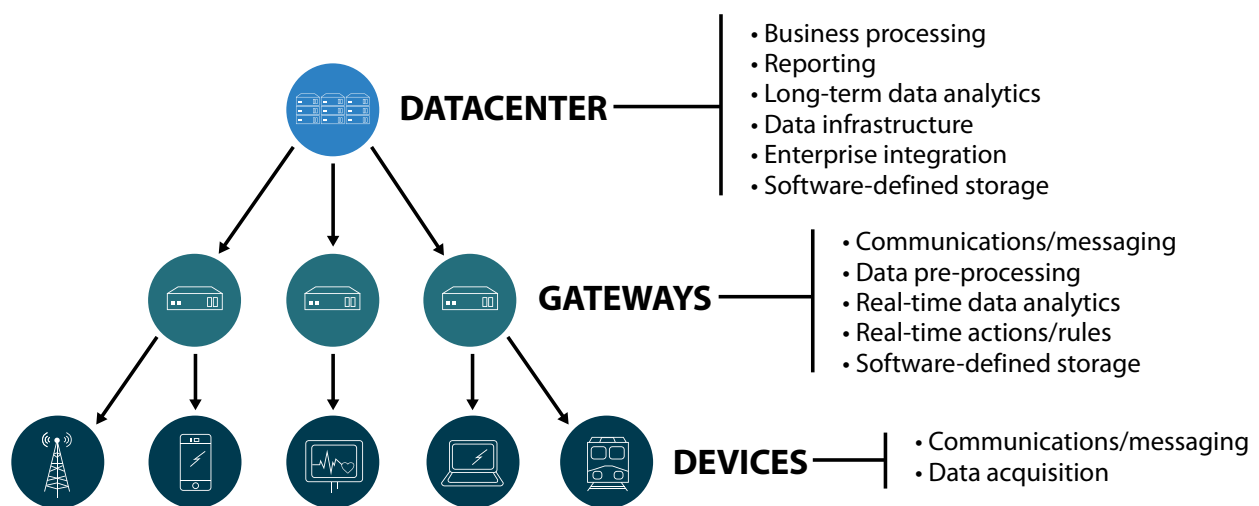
DATACENTER

• Business processing
• Reporting
• Long-term data analytics
• Data infrastructure
• Enterprise integration
• Software-defined storage

GATEWAYS

• Communications/messaging
• Data pre-processing
• Real-time data analytics
• Real-time actions/rules
• Software-defined storage

DEVICES

• Communications/messaging
• Data acquisition